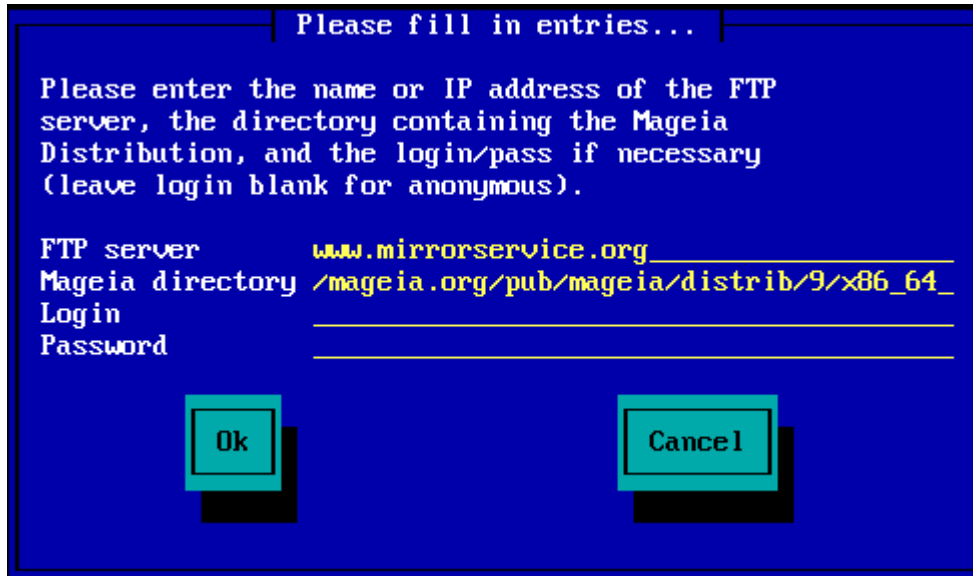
Please fill in entries...

Please enter the name or IP address of the FTP server, the directory containing the Mageia Distribution, and the login/pass if necessary (leave login blank for anonymous).

FTP server www.mirrorservice.org
Mageia directory /mageia.org/pub/mageia/distrib/9/x86_64
Login
Password

Ok

Cancel